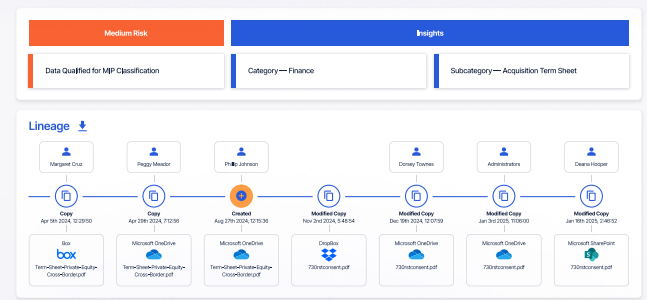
Medium Risk

Insights

Data Qualified for MIP Classification

Category — Finance

Subcategory — Acquisition Term Sheet

Lineage

Margaret Cruz
Copy
Apr 5th 2024, 12:29:50
Box
box
Term•Sheet•Private•Equity•Cross•Border.pdf

Peggy Meador
Copy
Apr 29th 2024, 7:12:56
Microsoft OneDrive
Term•Sheet•Private•Equity•Cross•Border.pdf

Philip Johnson
Created
Aug 27th 2024, 12:15:36
Microsoft OneDrive
Term•Sheet•Private•Equity•Cross•Border.pdf

Modified Copy
Nov 2nd 2024, 5:48:54
DropBox
730ntconsent.pdf

Dorsey Townes
Modified Copy
Dec 16th 2024, 12:07:59
Microsoft OneDrive
730ntconsent.pdf

Administrators
Modified Copy
Jan 3rd 2025, 11:06:00
Microsoft OneDrive
730ntconsent.pdf

Deans Hooper
Modified Copy
Jan 16th 2025, 2:46:52
Microsoft SharePoint
730ntconsent.pdf